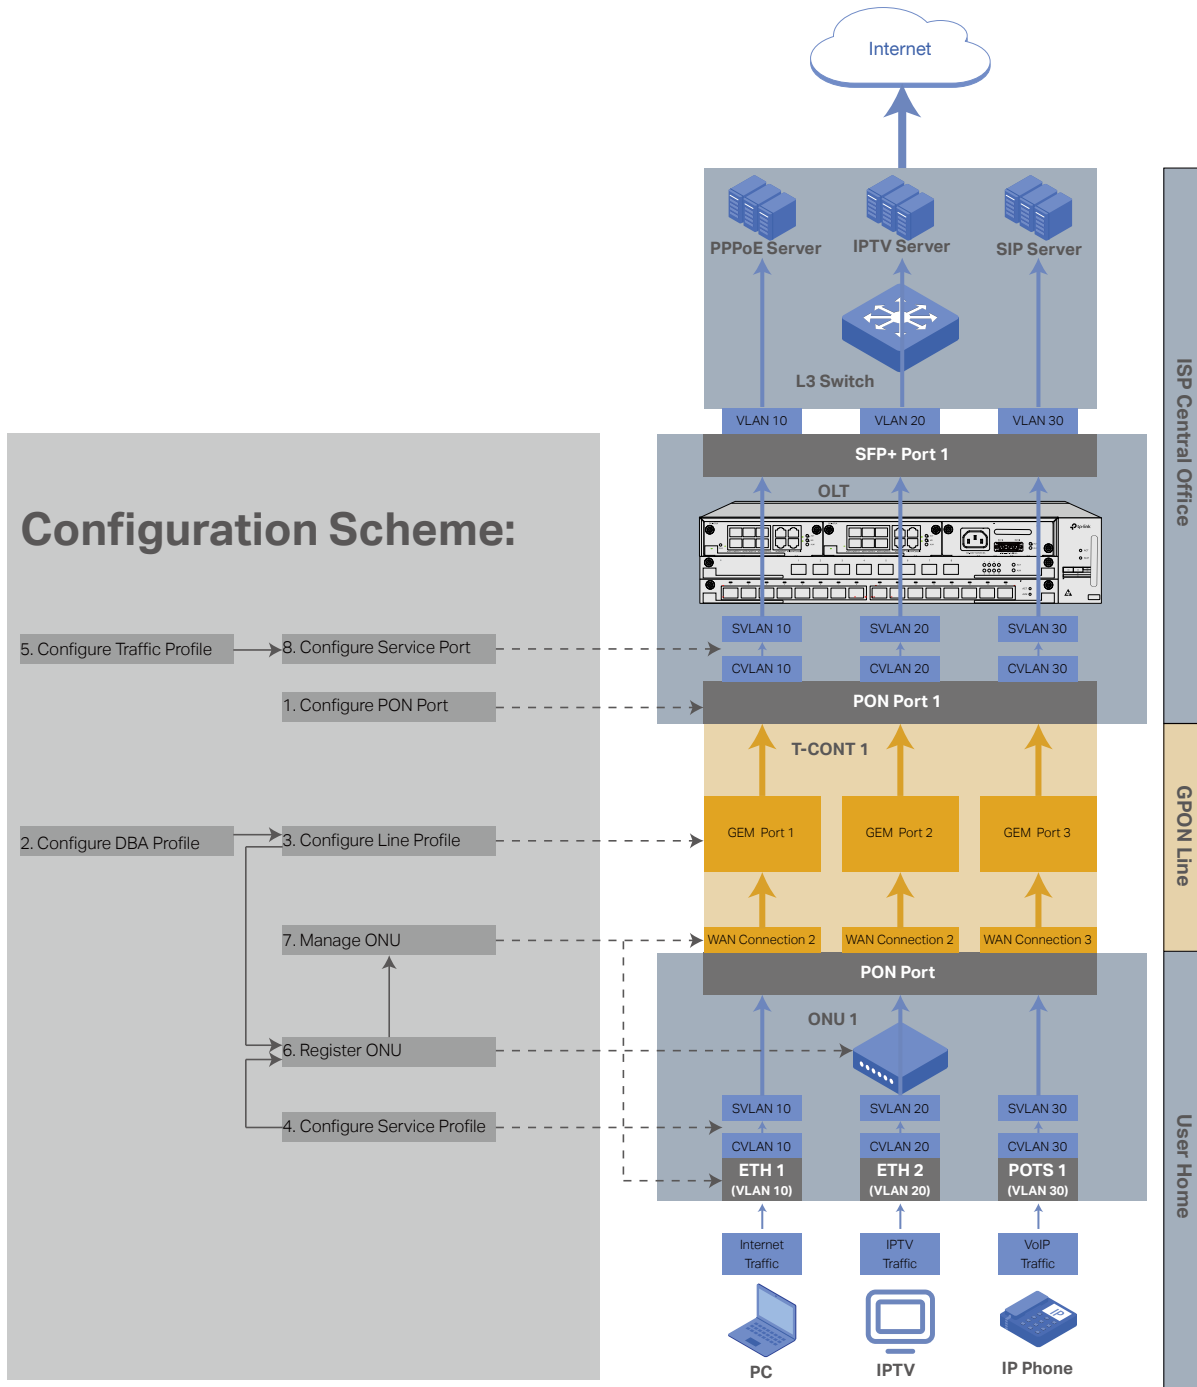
Internet

PPPoE Server
IPTV Server
SIP Server

L3 Switch

VLAN 10
VLAN 20
VLAN 30

SFP+ Port 1

OLT

Configuration Scheme:

5. Configure Traffic Profile
8. Configure Service Port

SVLAN 10
SVLAN 20
SVLAN 30
CVLAN 10
CVLAN 20
CVLAN 30

1. Configure PON Port

PON Port 1

T-CONT 1

2. Configure DBA Profile
3. Configure Line Profile

GEM Port 1
GEM Port 2
GEM Port 3

7. Manage ONU

WAN Connection 2
WAN Connection 2
WAN Connection 3

PON Port

ONU 1

6. Register ONU

SVLAN 10
SVLAN 20
SVLAN 30

4. Configure Service Profile

CVLAN 10
CVLAN 20
CVLAN 30

ETH 1 (VLAN 10)
ETH 2 (VLAN 20)
POTS 1 (VLAN 30)

Internet Traffic
IPTV Traffic
VoIP Traffic

PC
IPTV
IP Phone

ISP Central Office
GPON Line
User Home